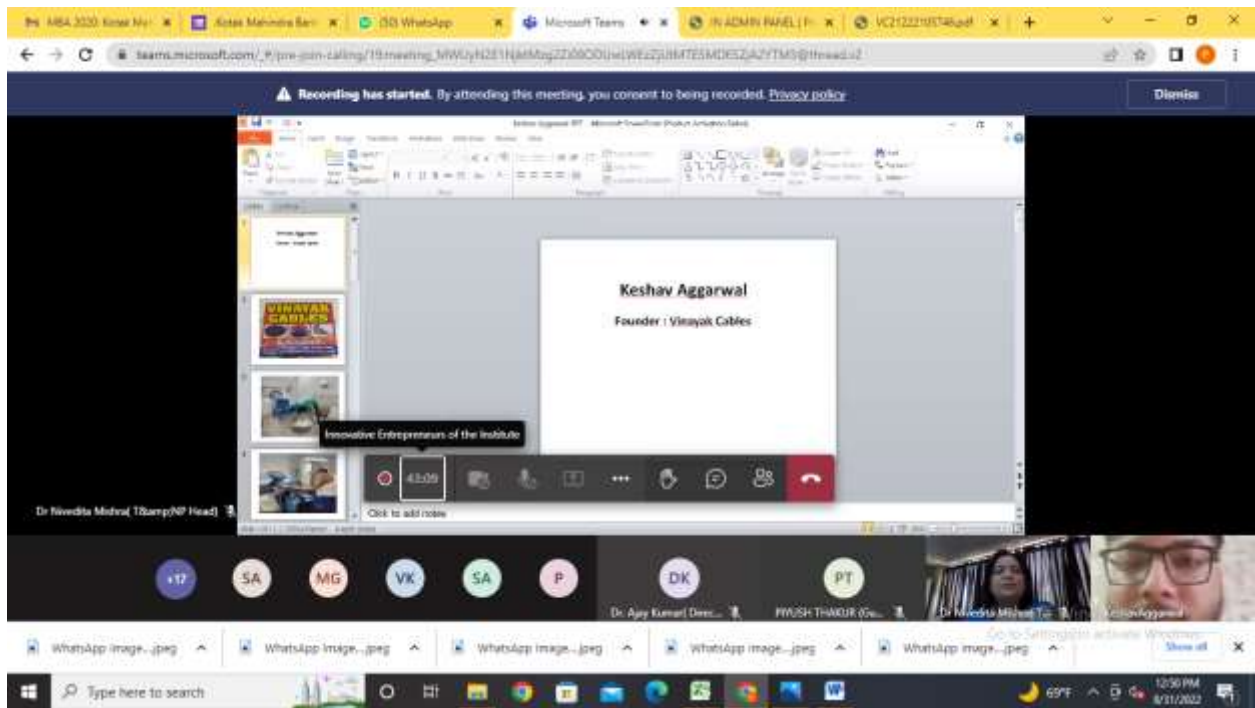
MBA 2020 Kotak Mahindra Ban (50) WhatsApp Microsoft Teams IN ADMIN PANEL VC2122210ST48.pdf

teams.microsoft.com/_#/pre-join-calling/19:meeting_MWUyN2E1NjktMzg2Zi00ODUwLWEzZjUtMTE5MDE5ZjA2YTM5@thread.v2

Recording has started. By attending this meeting, you consent to being recorded. Privacy policy

Dismiss

VINAYAK CABLES

Keshav Aggarwal

Founder : Vinayak Cables

Innovative Entrepreneurs of the Institute

43:09

Click to add notes

Dr Nivedita Mishra( T&amp;NP Head)

+17 SA MG VK SA P DK PT

Dr. Ajay Kumar( Direc...

PIYUSH THAKUR (Gu...

Dr Nivedita Mishra( T&...

Keshav Aggarwal

Go to Settings to activate Windows.

WhatsApp Image....jpeg WhatsApp Image....jpeg WhatsApp Image....jpeg WhatsApp Image....jpeg WhatsApp Image....jpeg Show all

Type here to search

69°F 12:50 PM 8/31/2022